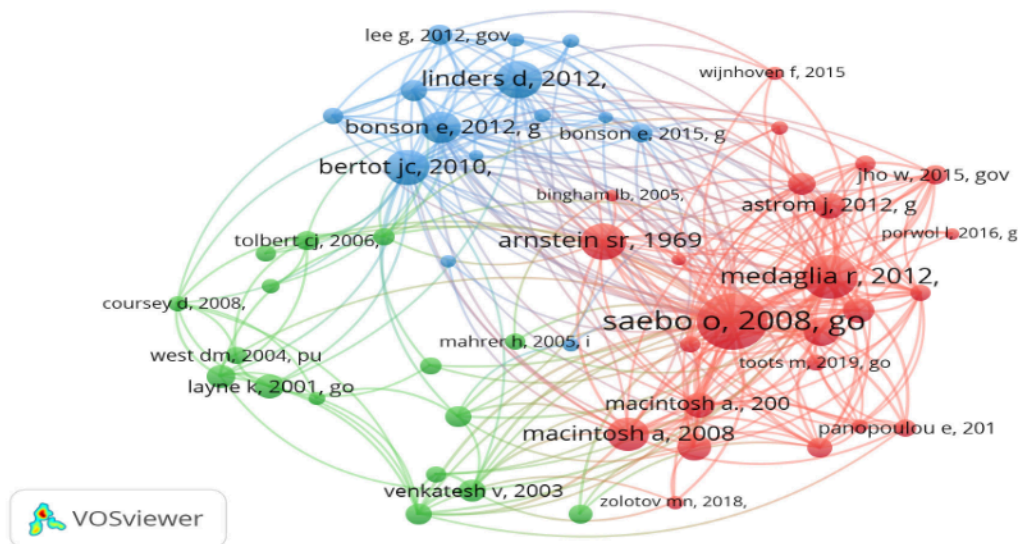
lee g, 2012, gov
linders d, 2012,
wijnhoven f, 2015
bonson e, 2012, g
bonson e, 2015, g
bertot jc, 2010,
jho w, 2015, gov
bingham lb, 2005,
astrom j, 2012, g
tolbert cj, 2006,
arnstein sr, 1969
porwol l, 2016, g
medaglia r, 2012,
coursey d, 2008,
saebo o, 2008, go
west dm, 2004, pu
mahrer h, 2005, i
toots m, 2019, go
layne k, 2001, go
macintosh a., 200
macintosh a, 2008
panopoulou e, 201
venkatesh v, 2003
zolotov mn, 2018,
VOSviewer